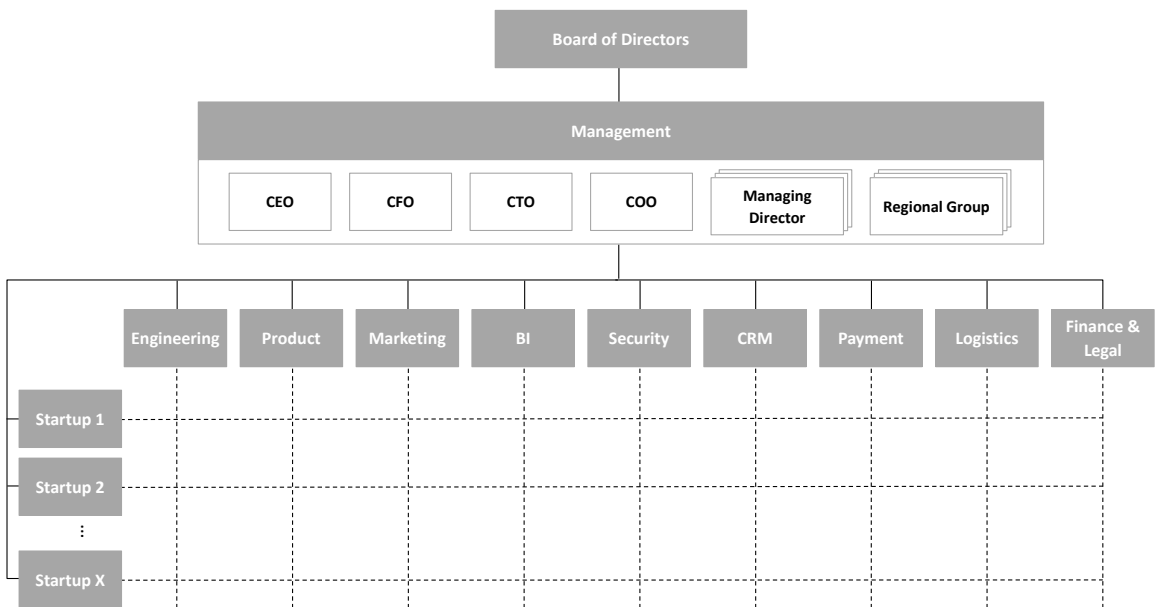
Board of Directors

Management

CEO

CFO

CTO

COO

Managing Director

Regional Group

Engineering

Product

Marketing

BI

Security

CRM

Payment

Logistics

Finance & Legal

Startup 1

Startup 2

⋮

Startup X